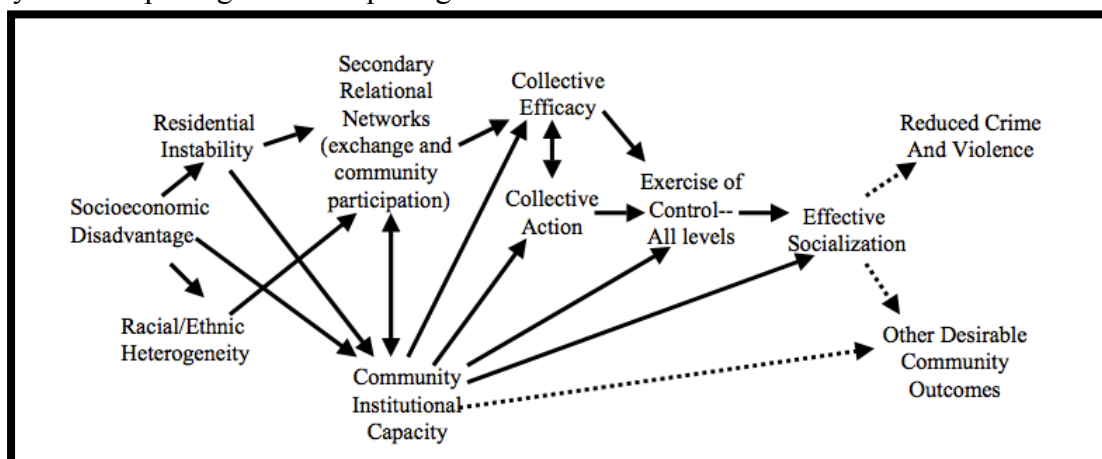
Residential Instability

Socioeconomic Disadvantage

Racial/Ethnic Heterogeneity

Secondary Relational Networks (exchange and community participation)

Community Institutional Capacity

Collective Efficacy

Collective Action

Exercise of Control-- All levels

Effective Socialization

Reduced Crime And Violence

Other Desirable Community Outcomes